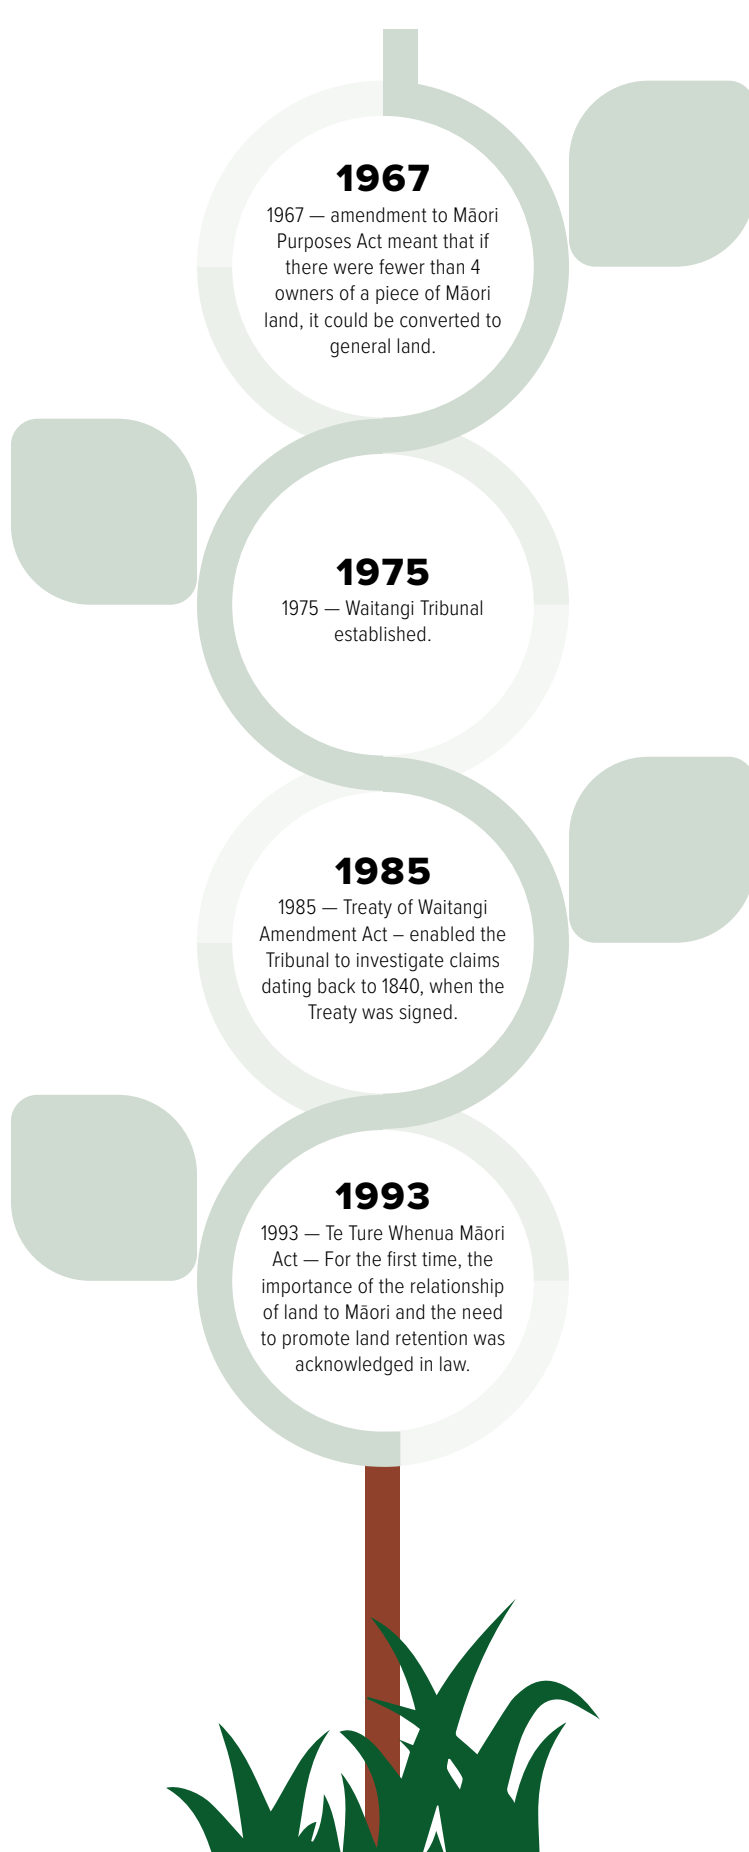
1967

1967 — amendment to Māori Purposes Act meant that if there were fewer than 4 owners of a piece of Māori land, it could be converted to general land.

1975

1975 — Waitangi Tribunal established.

1985

1985 — Treaty of Waitangi Amendment Act – enabled the Tribunal to investigate claims dating back to 1840, when the Treaty was signed.

1993

1993 — Te Ture Whenua Māori Act — For the first time, the importance of the relationship of land to Māori and the need to promote land retention was acknowledged in law.